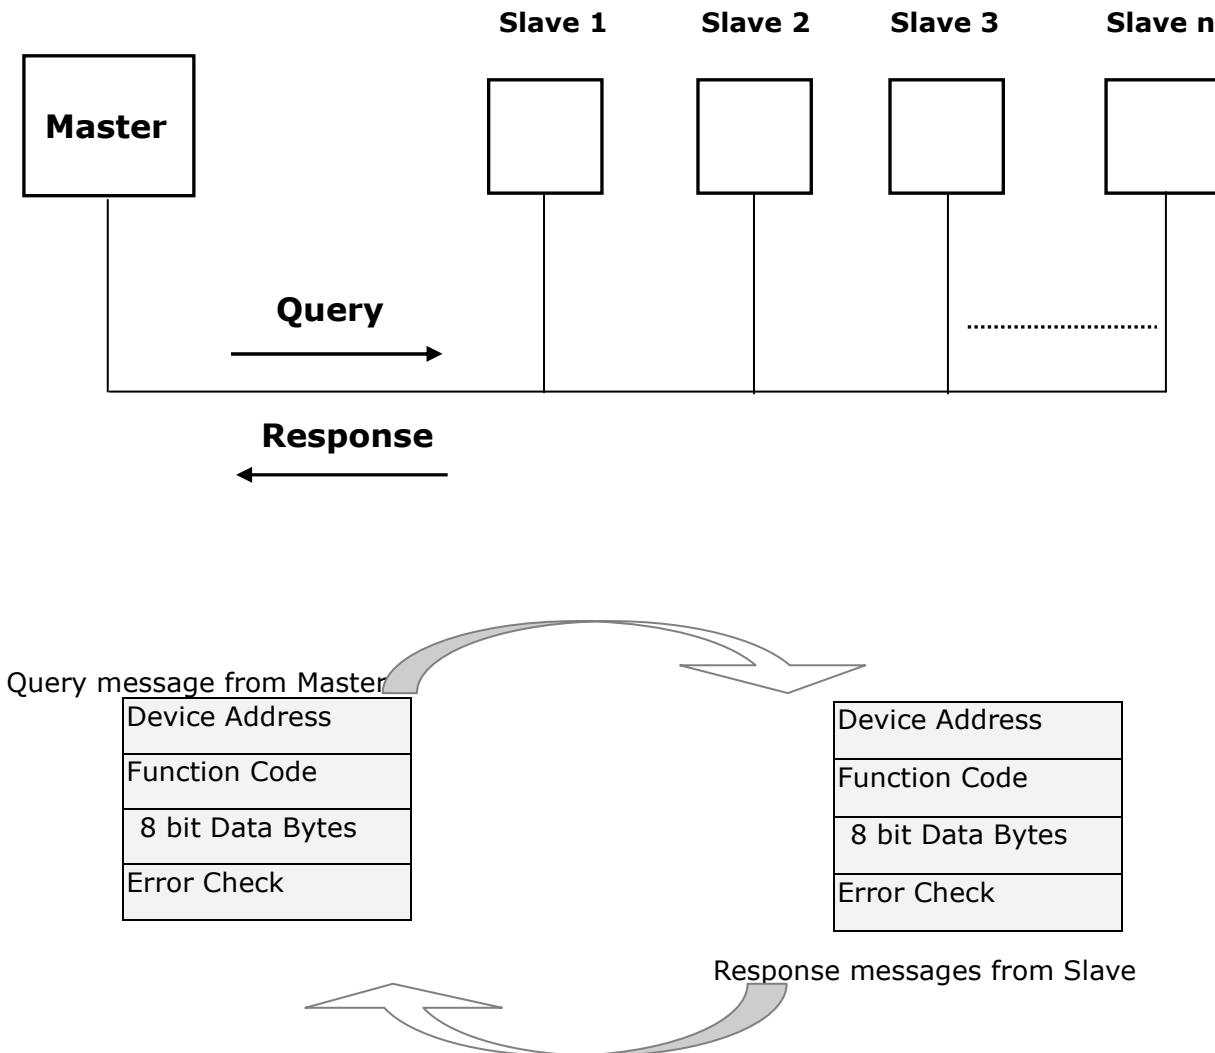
Slave 1 Slave 2 Slave 3 Slave n

Master

Query

Response

Query message from Master

| Device Address |
|---|
| Function Code |
| 8 bit Data Bytes |
| Error Check |

| Device Address |
|---|
| Function Code |
| 8 bit Data Bytes |
| Error Check |

Response messages from Slave